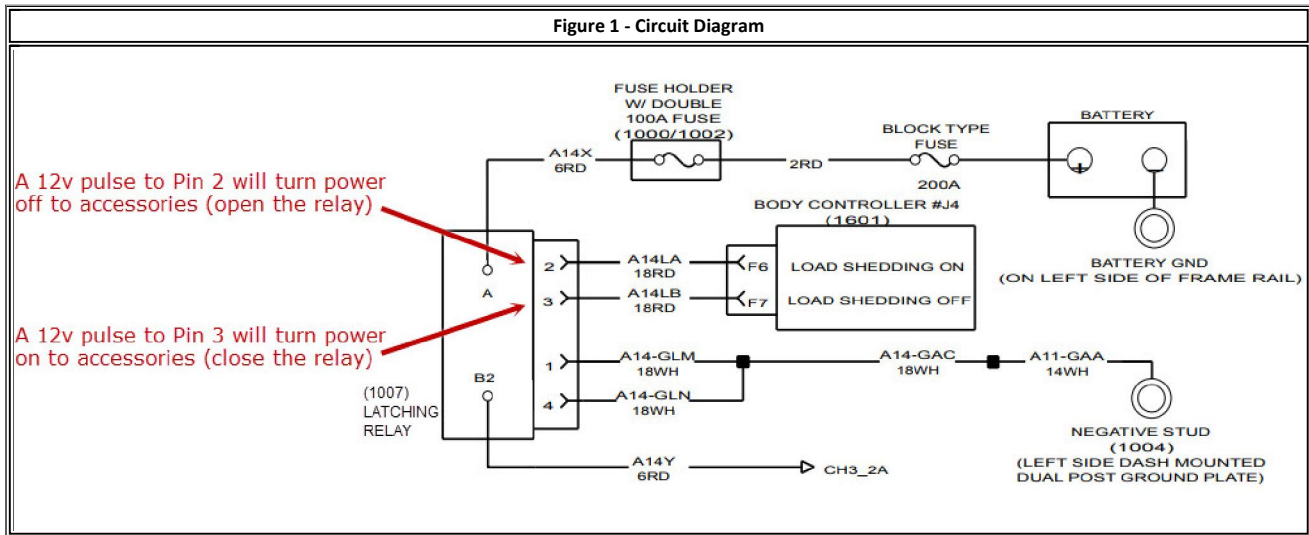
Figure 1 - Circuit Diagram

FUSE HOLDER
W/ DOUBLE
100A FUSE
(1000/1002)

A14X
6RD

2RD

BLOCK TYPE
FUSE
200A

BATTERY

A 12v pulse to Pin 2 will turn power off to accessories (open the relay)

BODY CONTROLLER #J4
(1601)

BATTERY GND
(ON LEFT SIDE OF FRAME RAIL)

A

2

A14LA
18RD

F6

LOAD SHEDDING ON

3

A14LB
18RD

F7

LOAD SHEDDING OFF

A 12v pulse to Pin 3 will turn power on to accessories (close the relay)

1

A14-GLM
18WH

A14-GAC
18WH

A11-GAA
14WH

(1007)
LATCHING
RELAY

B2

4

A14-GLN
18WH

NEGATIVE STUD
(1004)
(LEFT SIDE DASH MOUNTED
DUAL POST GROUND PLATE)

A14Y
6RD

CH3_2A